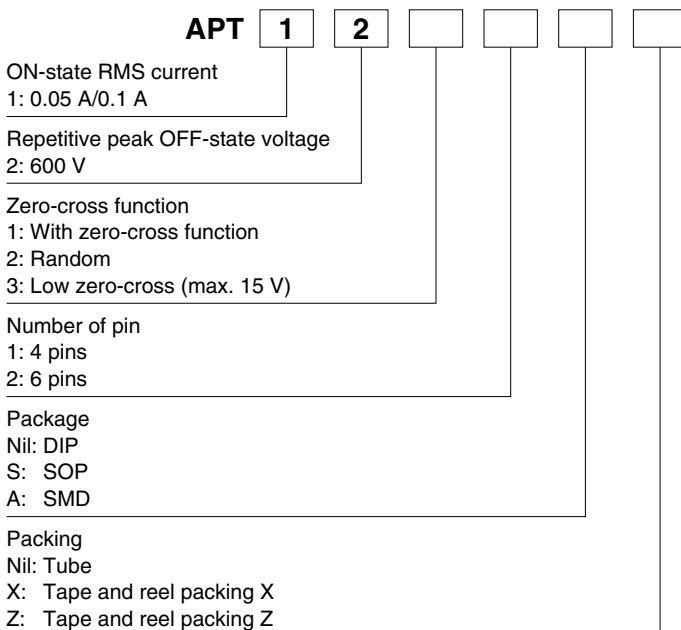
APT 1 2

ON-state RMS current
1: 0.05 A/0.1 A

Repetitive peak OFF-state voltage
2: 600 V

Zero-cross function
1: With zero-cross function
2: Random
3: Low zero-cross (max. 15 V)

Number of pin
1: 4 pins
2: 6 pins

Package
Nil: DIP
S: SOP
A: SMD

Packing
Nil: Tube
X: Tape and reel packing X
Z: Tape and reel packing Z